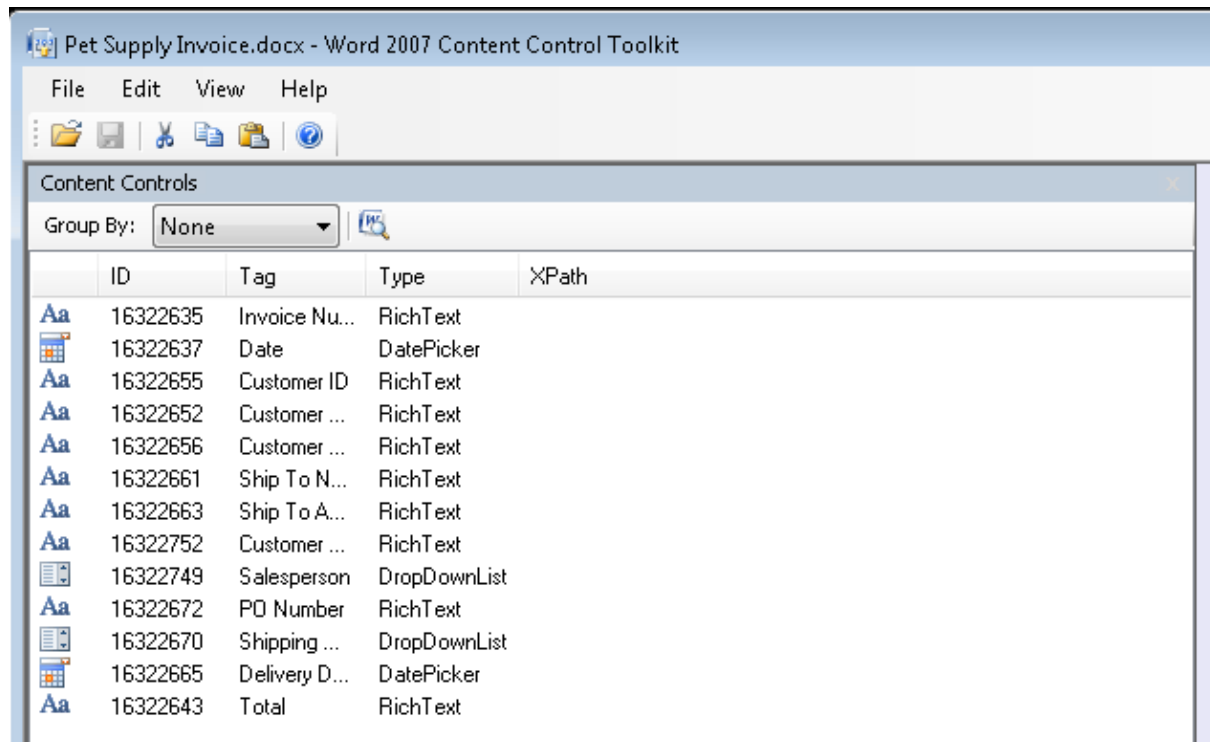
Pet Supply Invoice.docx - Word 2007 Content Control Toolkit

File Edit View Help

Content Controls

Group By: None

| | ID | Tag | Type | XPath |
|---|---|---|---|---|
| Aa | 16322635 | Invoice Nu... | RichText | |
| | 16322637 | Date | DatePicker | |
| Aa | 16322655 | Customer ID | RichText | |
| Aa | 16322652 | Customer ... | RichText | |
| Aa | 16322656 | Customer ... | RichText | |
| Aa | 16322661 | Ship To N... | RichText | |
| Aa | 16322663 | Ship To A... | RichText | |
| Aa | 16322752 | Customer ... | RichText | |
| | 16322749 | Salesperson | DropDownList | |
| Aa | 16322672 | PO Number | RichText | |
| | 16322670 | Shipping ... | DropDownList | |
| | 16322665 | Delivery D... | DatePicker | |
| Aa | 16322643 | Total | RichText | |